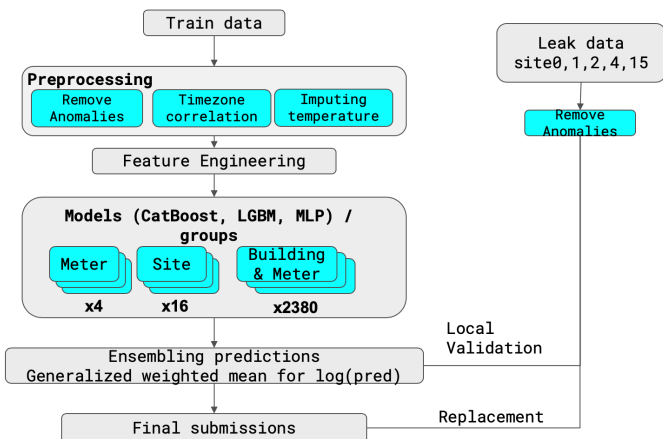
Train data

Preprocessing

Remove Anomalies

Timezone correlation

Imputing temperature

Feature Engineering

Models (CatBoost, LGBM, MLP) / groups

Meter

x4

Site

x16

Building & Meter

x2380

Ensembling predictions
Generalized weighted mean for log(pred)

Final submissions

Leak data
site0,1,2,4,15

Remove Anomalies

Local Validation

Replacement